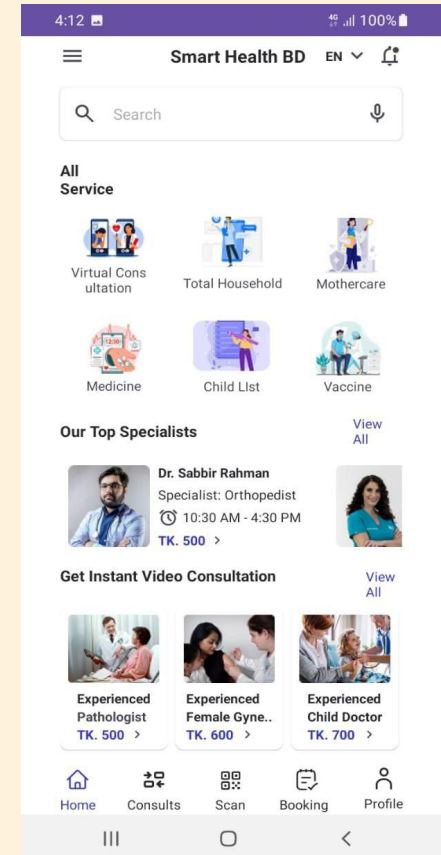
4:12 100%

Smart Health BD EN

Search

All Service

Virtual Consultation

Total Household

Mothercare

Medicine

Child LIst

Vaccine

Our Top Specialists

View All

Dr. Sabbir Rahman
Specialist: Orthopedist
10:30 AM - 4:30 PM
TK. 500 >

Get Instant Video Consultation

View All

Experienced Pathologist
TK. 500 >

Experienced Female Gyne..
TK. 600 >

Experienced Child Doctor
TK. 700 >

Home Consults Scan Booking Profile